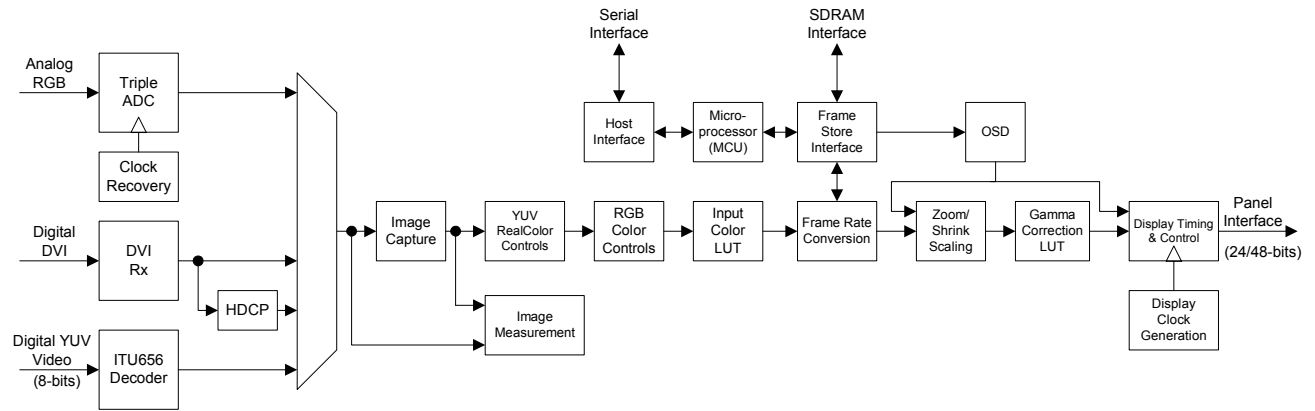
Serial Interface

SDRAM Interface

Analog RGB

Triple ADC

Clock Recovery

Host Interface

Micro-processor (MCU)

Frame Store Interface

OSD

Digital DVI

DVI Rx

HDCP

Image Capture

YUV RealColor Controls

RGB Color Controls

Input Color LUT

Frame Rate Conversion

Zoom/ Shrink Scaling

Gamma Correction LUT

Display Timing & Control

Panel Interface

(24/48-bits)

Image Measurement

Digital YUV Video (8-bits)

ITU656 Decoder

Display Clock Generation